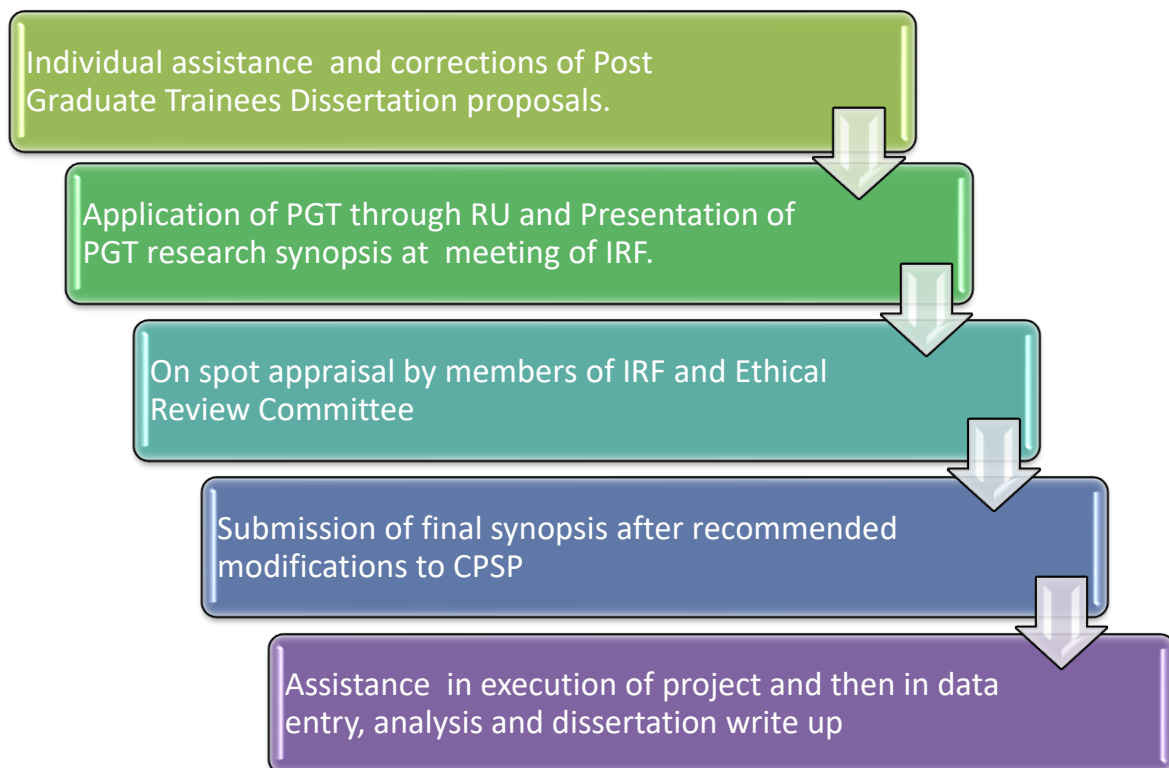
Individual assistance  and corrections of Post Graduate Trainees Dissertation proposals.

Application of PGT through RU and Presentation of PGT research synopsis at  meeting of IRF.

On spot appraisal by members of IRF and Ethical Review Committee

Submission of final synopsis after recommended modifications to CPSP

Assistance  in execution of project and then in data entry, analysis and dissertation write up